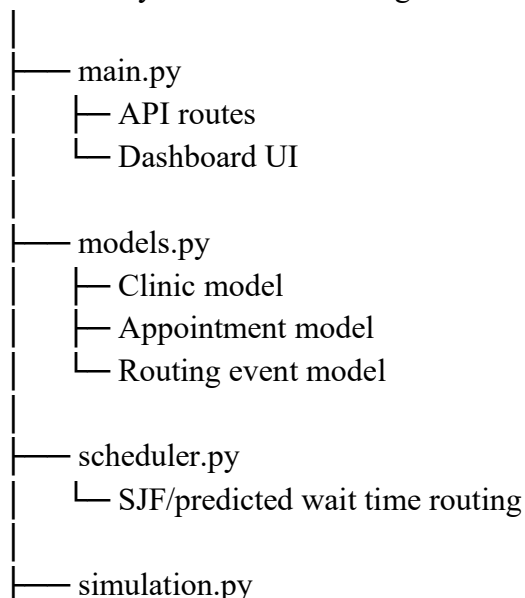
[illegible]

├── main.py
│ ├─ API routes
│ └─ Dashboard UI
│
├── models.py
│ ├─ Clinic model
│ ├─ Appointment model
│ └─ Routing event model
│
├── scheduler.py
│ └─ SJF/predicted wait time routing
│
├── simulation.py